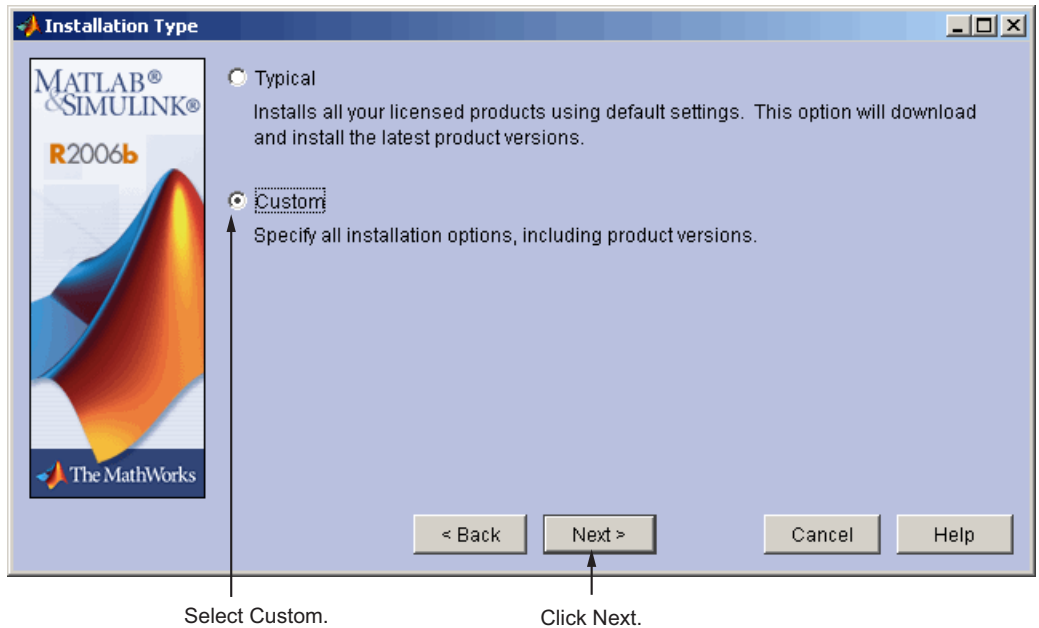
Installation Type

MATLAB® &SIMULINK®
R2006b

The MathWorks

Typical

Installs all your licensed products using default settings. This option will download and install the latest product versions.

Custom

Specify all installation options, including product versions.

< Back

Next >

Cancel

Help

Select Custom.

Click Next.